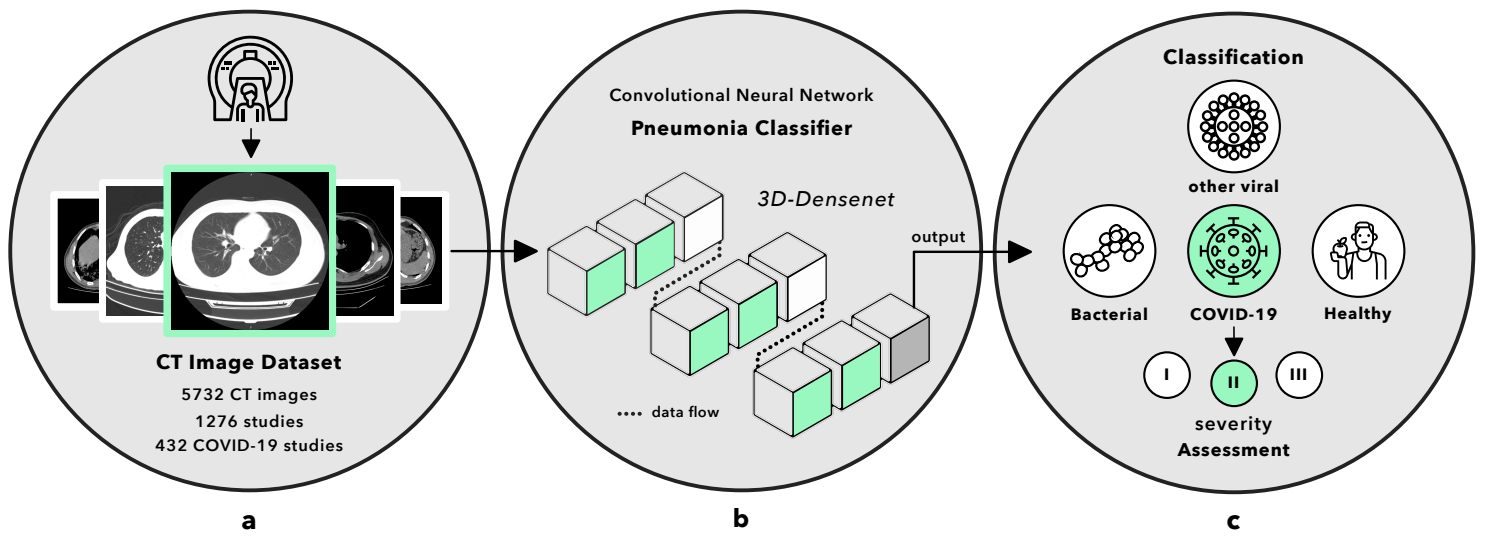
CT Image Dataset

5732 CT images
1276 studies
432 COVID-19 studies

a

Convolutional Neural Network
Pneumonia Classifier

3D-Densenet

output

data flow

b

Classification

other viral

Bacterial

COVID-19

Healthy

I

II

III

severity
Assessment

c